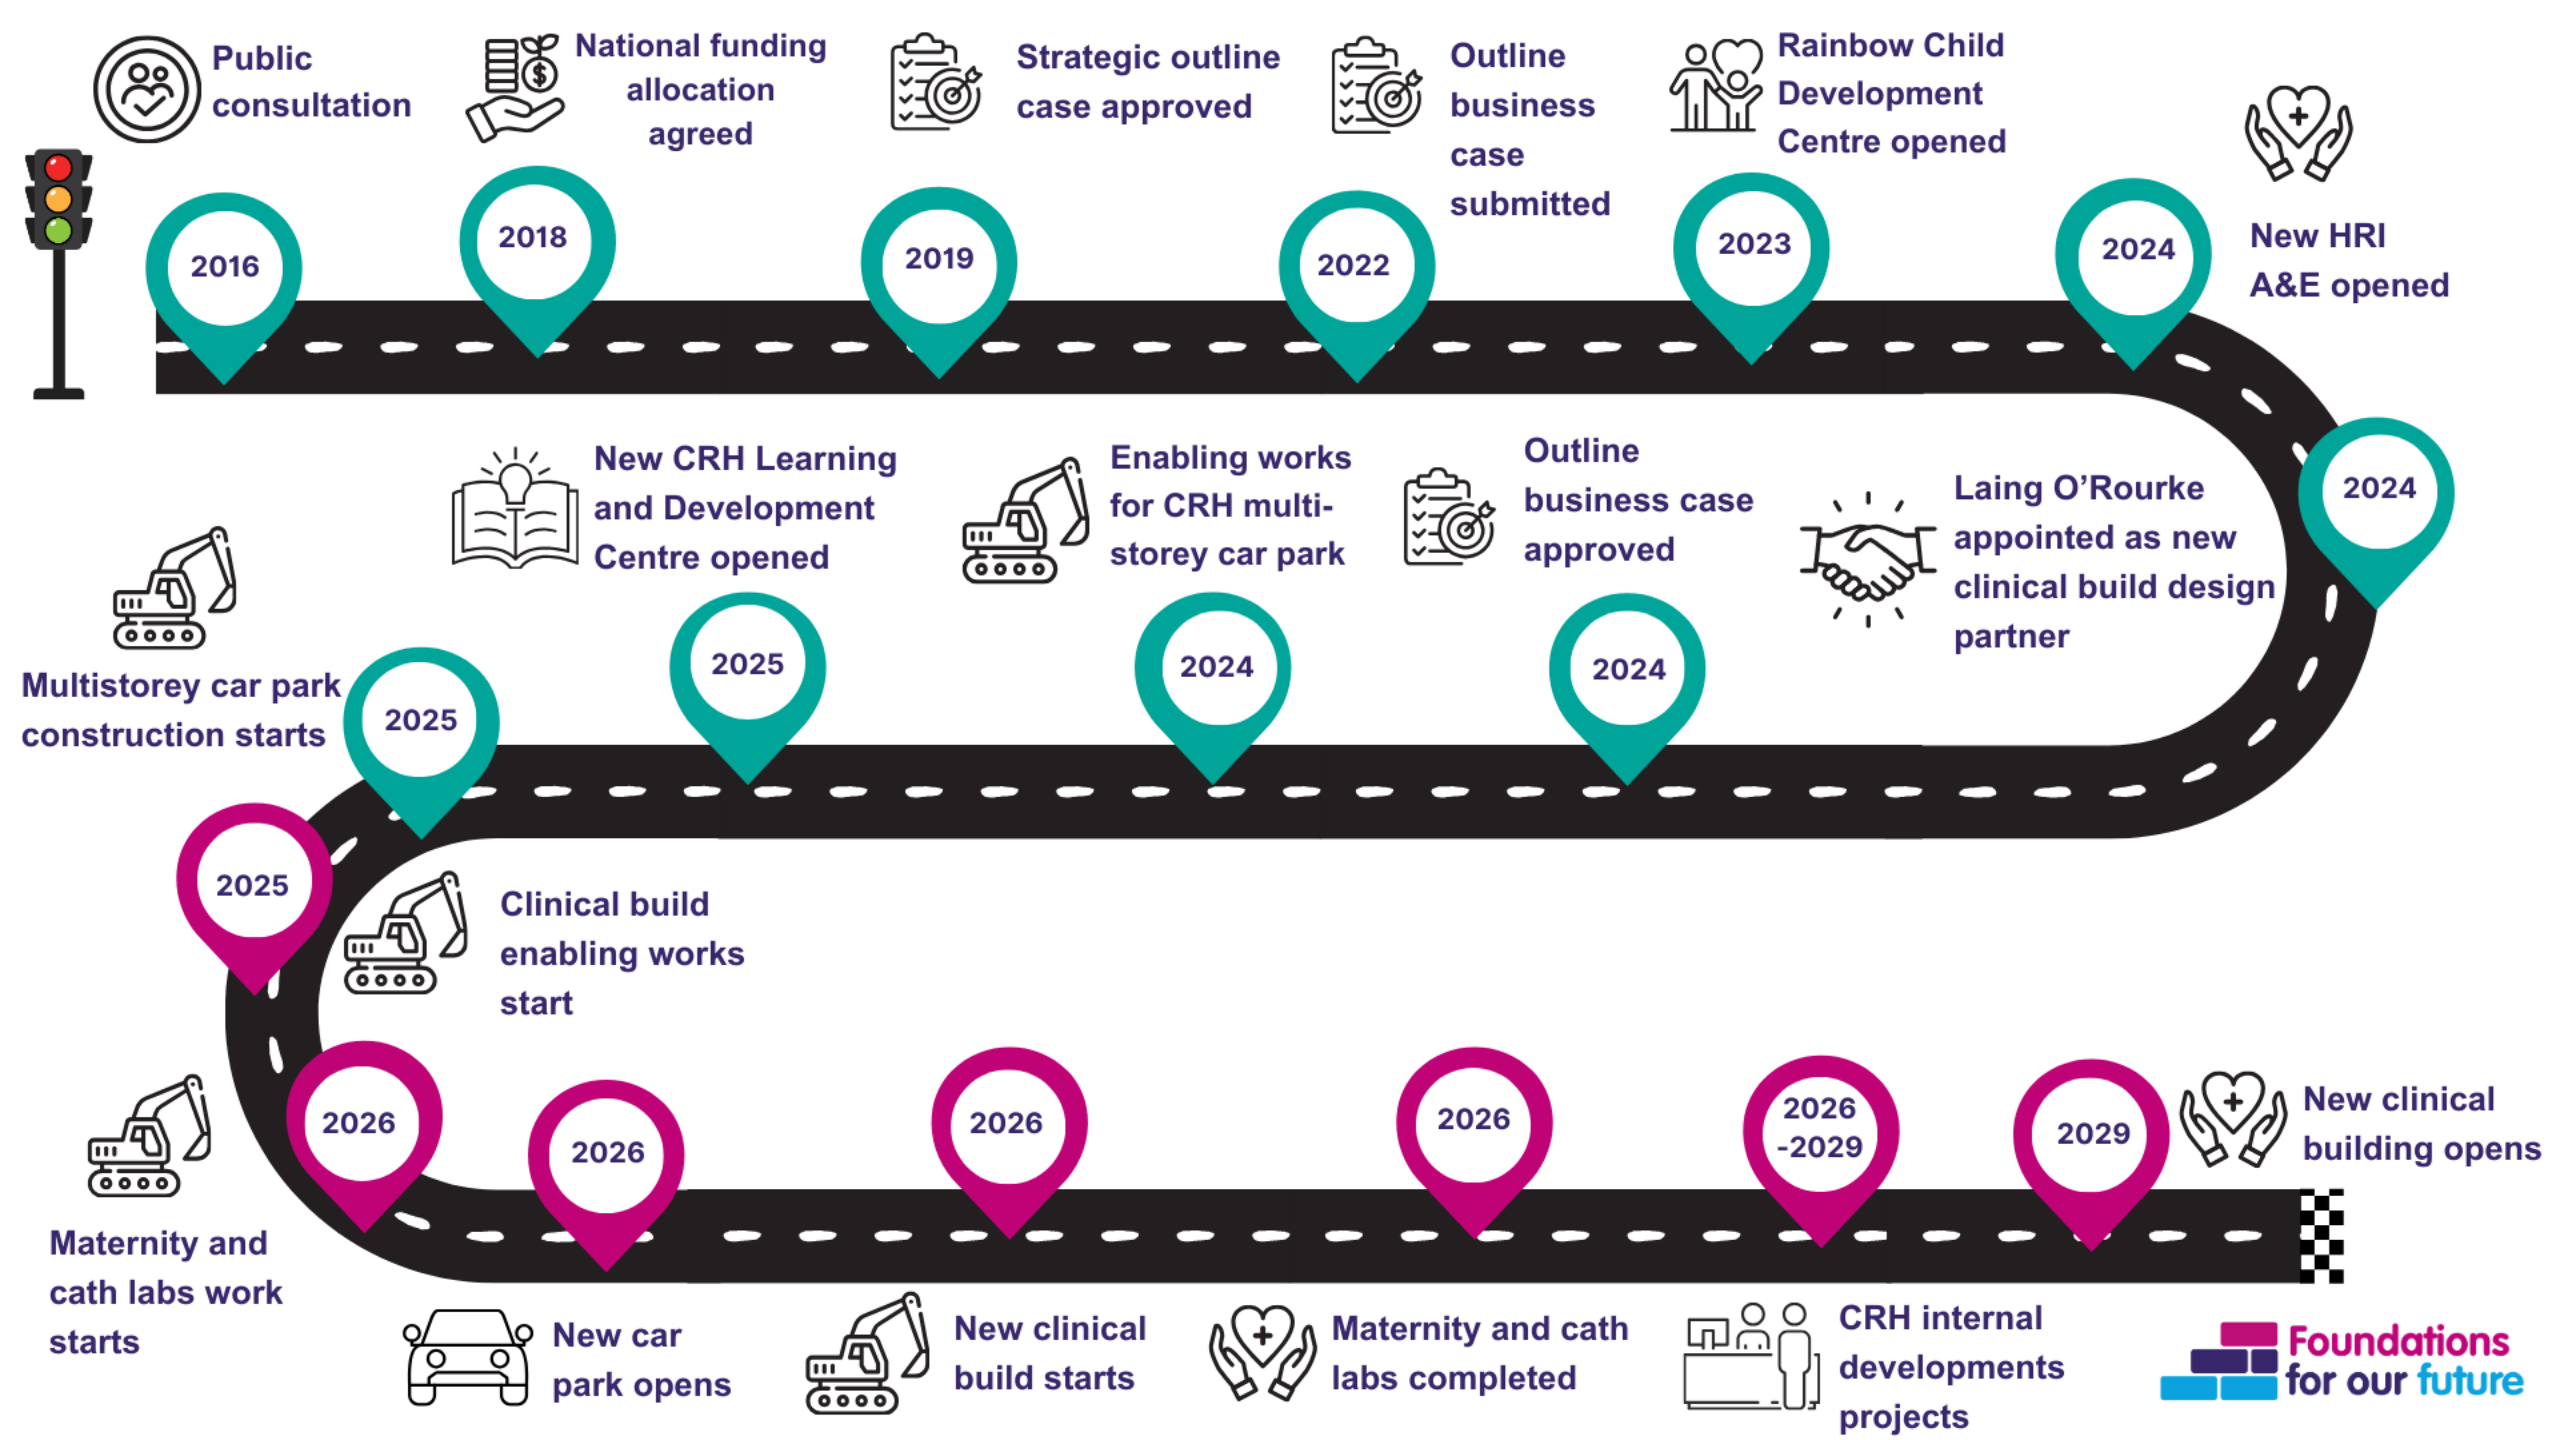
Public consultation

2016

National funding allocation agreed

2018

Strategic outline case approved

2019

Outline business case submitted

2022

Rainbow Child Development Centre opened

2023

New HRI A&E opened

2024

Laing O'Rourke appointed as new clinical build design partner

2024

Outline business case approved

2024

Enabling works for CRH multi-storey car park

2024

New CRH Learning and Development Centre opened

2025

Multistorey car park construction starts

2025

2025

Clinical build enabling works start

Maternity and cath labs work starts

2026

New car park opens

2026

New clinical build starts

2026

Maternity and cath labs completed

2026

CRH internal developments projects

2026 -2029

New clinical building opens

2029

Foundations for our future